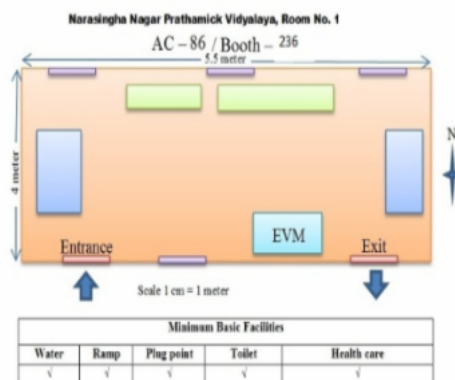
Narasingha Nagar Prathamick Vidyalaya, Room No. 1

AC – 86 / Booth – 236

5.5 meter

4 meter

N

EVM

Entrance

Exit

Scale 1 cm = 1 meter

| Minimum Basic Facilities | | | | |
|---|---|---|---|---|
| Water | Ramp | Plug point | Toilet | Health care |
| √ | √ | √ | √ | √ |